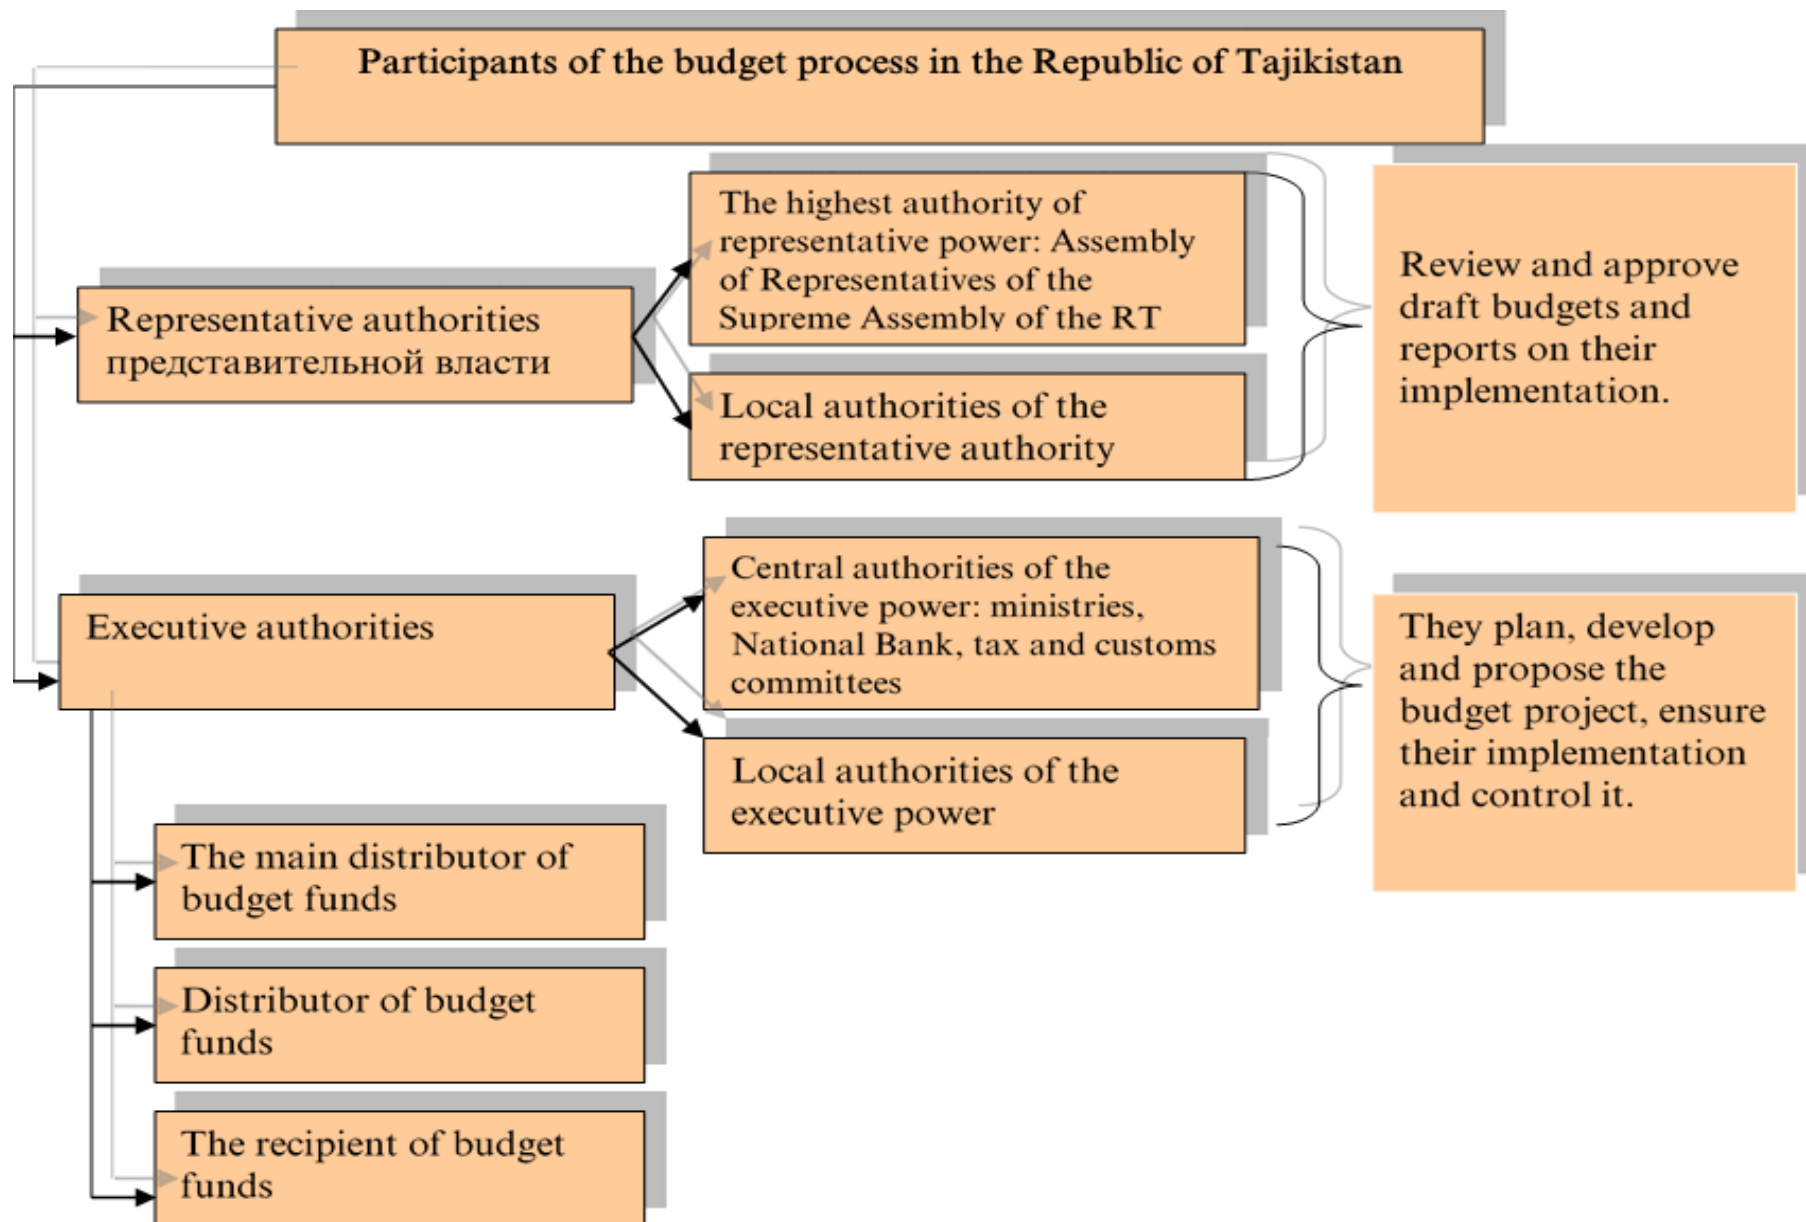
Participants of the budget process in the Republic of Tajikistan

Representative authorities представительной власти

The highest authority of representative power: Assembly of Representatives of the Supreme Assembly of the RT

Local authorities of the representative authority

Review and approve draft budgets and reports on their implementation.

Executive authorities

Central authorities of the executive power: ministries, National Bank, tax and customs committees

Local authorities of the executive power

They plan, develop and propose the budget project, ensure their implementation and control it.

The main distributor of budget funds

Distributor of budget funds

The recipient of budget funds